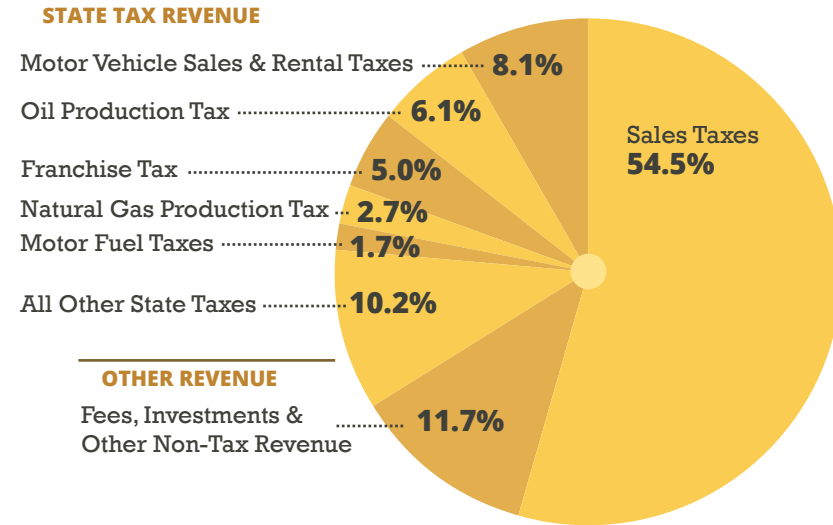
STATE TAX REVENUE

Motor Vehicle Sales & Rental Taxes 8.1%

Oil Production Tax 6.1%

Franchise Tax 5.0%

Natural Gas Production Tax 2.7%

Motor Fuel Taxes 1.7%

All Other State Taxes 10.2%

Sales Taxes 54.5%

OTHER REVENUE

Fees, Investments & Other Non-Tax Revenue 11.7%